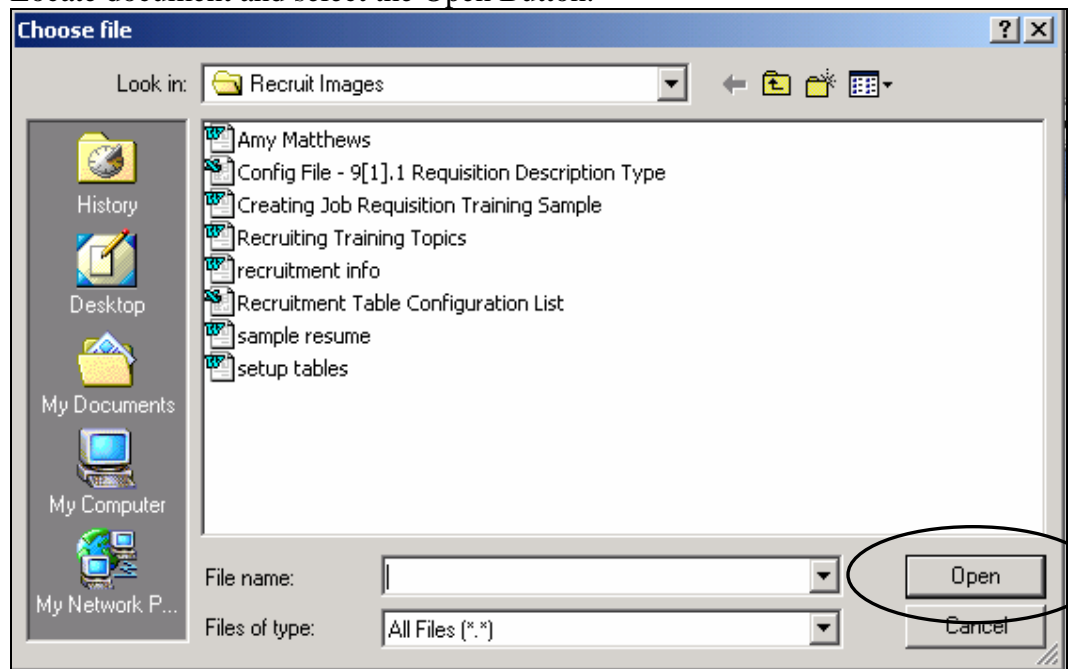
Locate document and select the Open Button.

Choose file

?
×

Look in: Recruit Images

History
Desktop
My Documents
My Computer
My Network P...

Amy Matthews
Config File - 9[1].1 Requisition Description Type
Creating Job Requisition Training Sample
Recruiting Training Topics
recruitment info
Recruitment Table Configuration List
sample resume
setup tables

File name:
Files of type: All Files (*.*)

Open
Cancel